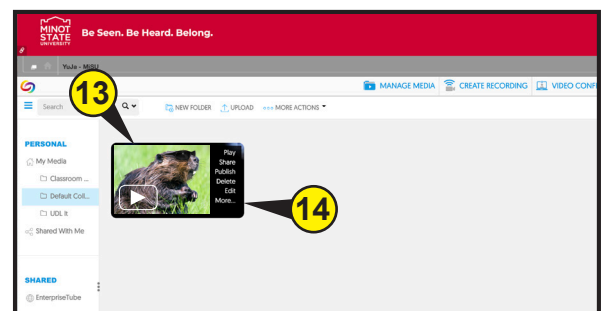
MINOT STATE UNIVERSITY Be Seen. Be Heard. Belong.

YuJa - MSU

MANAGE MEDIA CREATE RECORDING VIDEO CONF

Search

13

NEW FOLDER UPLOAD MORE ACTIONS

PERSONAL

My Media

Classroom ...

Default Coll...

UDL It

Shared With Me

Play
Share
Publish
Delete
Edit
More...

14

SHARED

EnterpriseTube